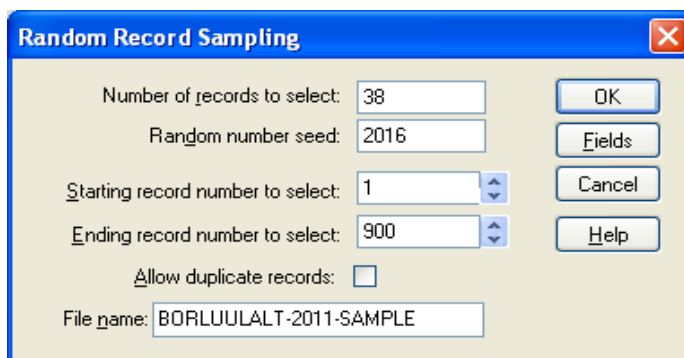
Random Record Sampling

Number of records to select: 38

Random number seed: 2016

Starting record number to select: 1

Ending record number to select: 900

Allow duplicate records:

File name: BORLUULALT-2011-SAMPLE

OK

Fields

Cancel

Help